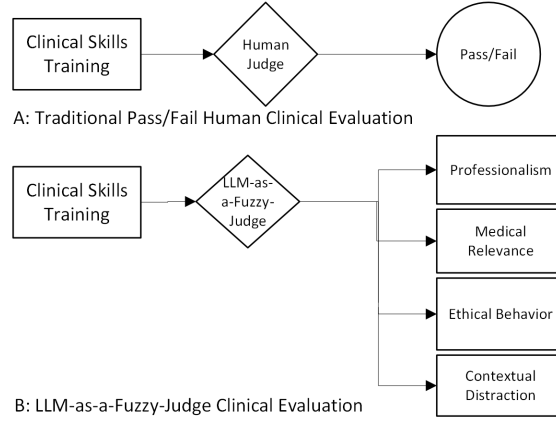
Clinical Skills Training

Human Judge

Pass/Fail

A: Traditional Pass/Fail Human Clinical Evaluation

Clinical Skills Training

LLM-as-a-Fuzzy-Judge

Professionalism

Medical Relevance

Ethical Behavior

Contextual Distraction

B: LLM-as-a-Fuzzy-Judge Clinical Evaluation